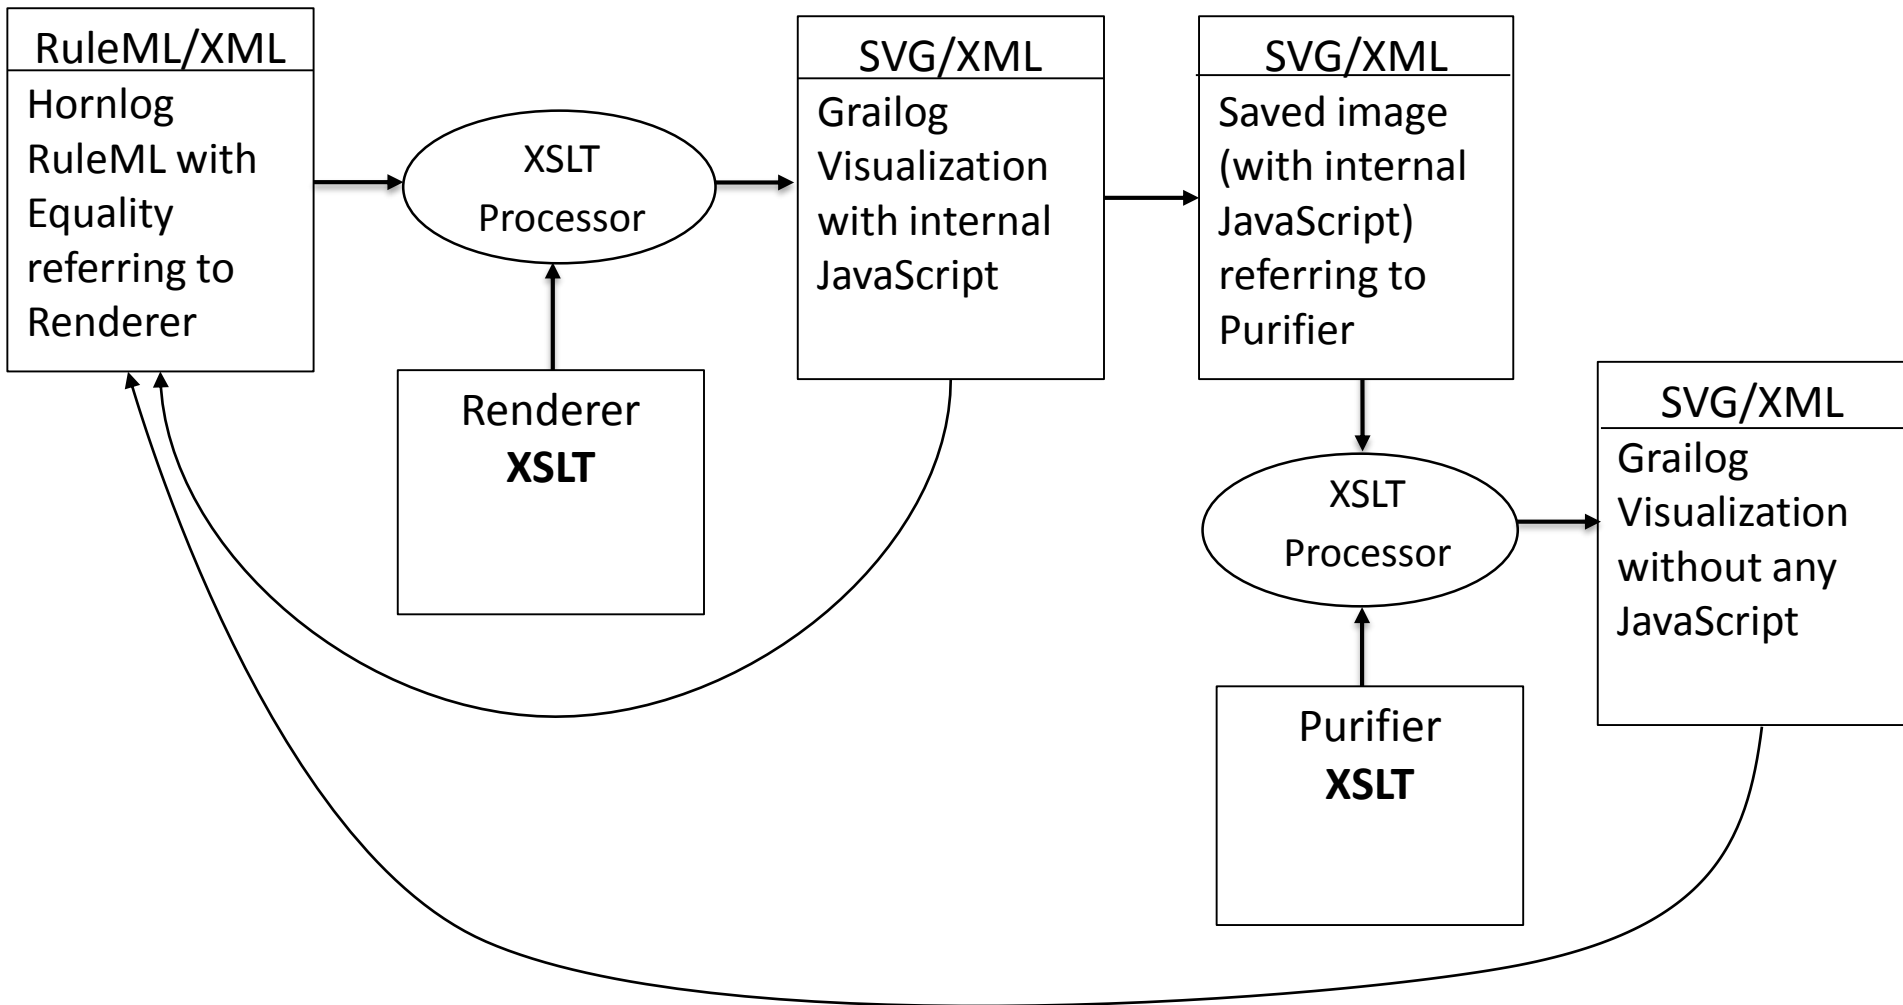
RuleML/XML
Hornlog RuleML with Equality referring to Renderer

XSLT Processor

Renderer
**XSLT**

SVG/XML
Grailog Visualization with internal JavaScript

SVG/XML
Saved image (with internal JavaScript) referring to Purifier

XSLT Processor

Purifier
**XSLT**

SVG/XML
Grailog Visualization without any JavaScript